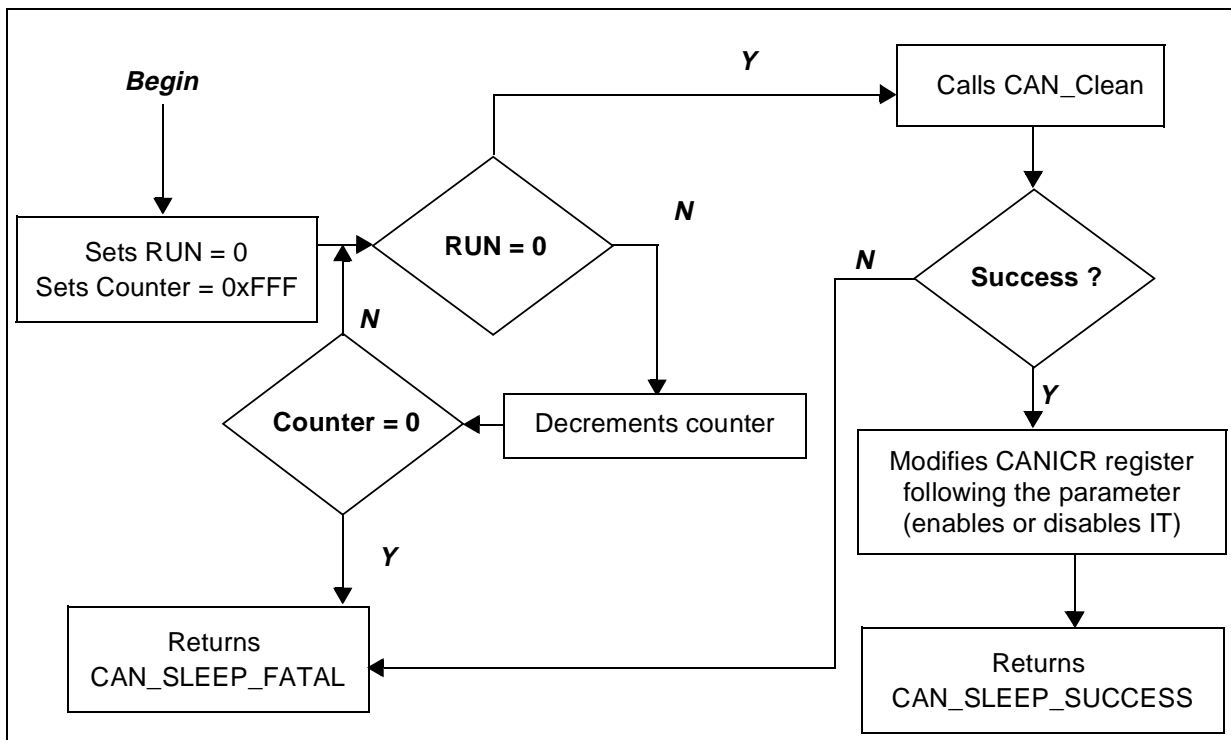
Begin

Sets RUN = 0
Sets Counter = 0xFFF

RUN = 0

Y

N

Calls CAN_Clean

Success ?

N

Y

N

Counter = 0

Decrements counter

Y

Modifies CANICR register following the parameter (enables or disables IT)

Returns
CAN_SLEEP_FATAL

Returns
CAN_SLEEP_SUCCESS